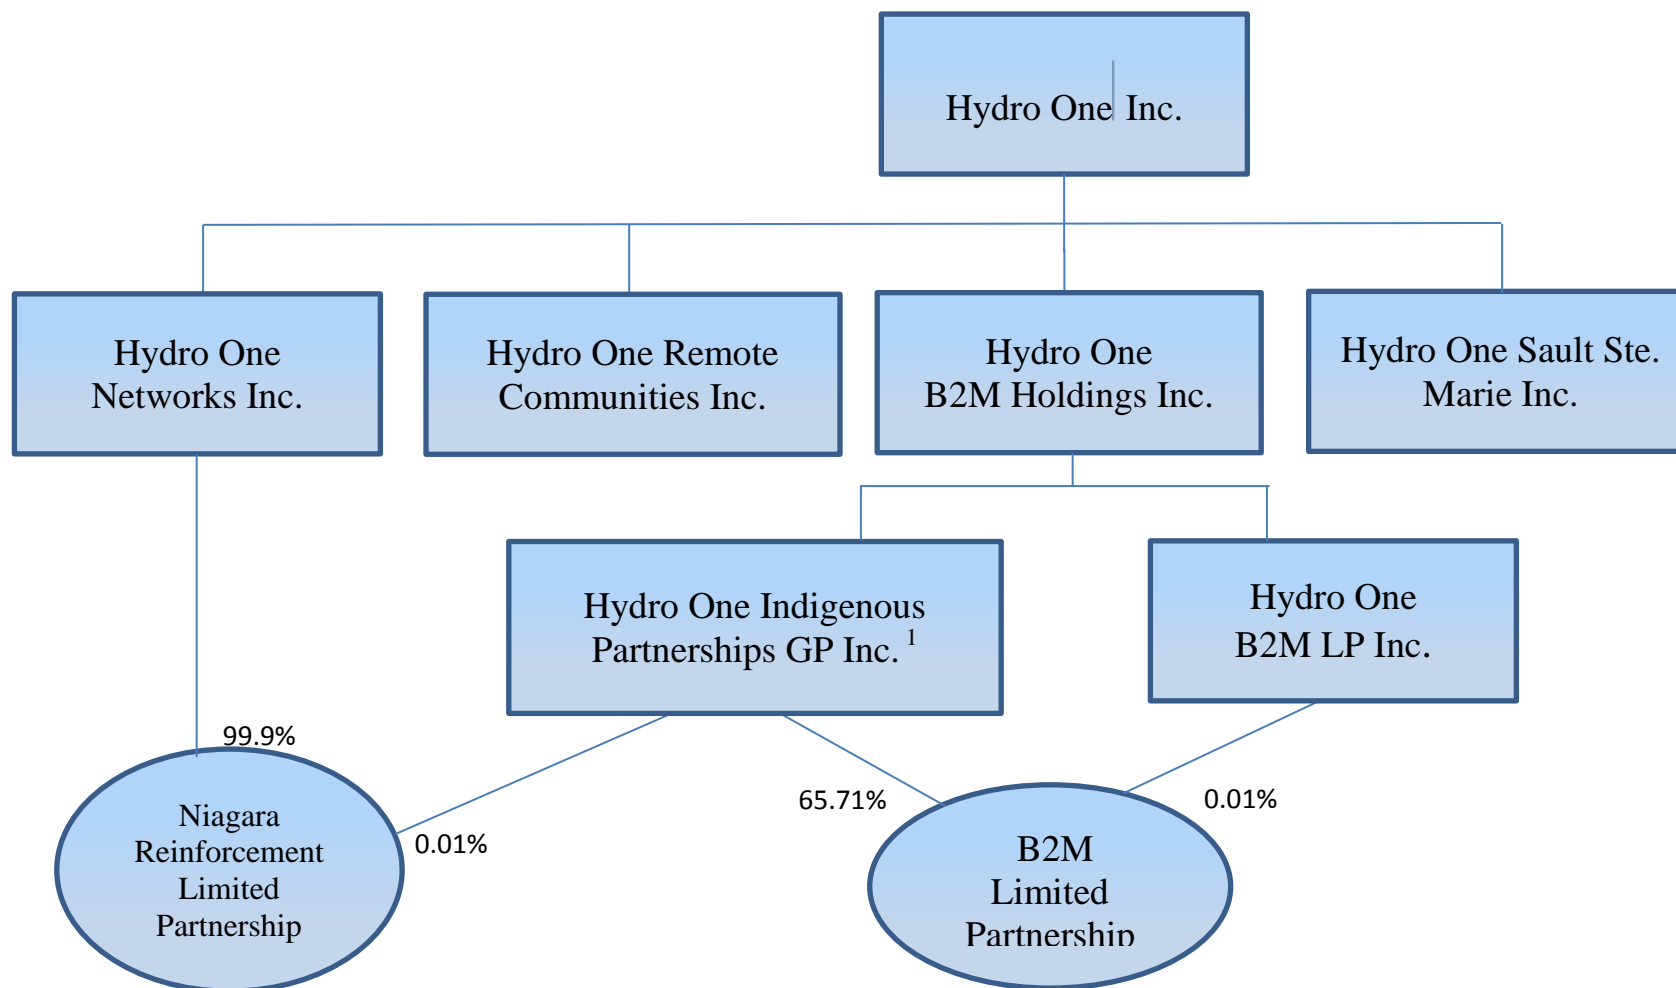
Hydro One Inc.

Hydro One Networks Inc.

Hydro One Remote Communities Inc.

Hydro One B2M Holdings Inc.

Hydro One Sault Ste. Marie Inc.

Hydro One Indigenous Partnerships GP Inc. $^1$

Hydro One B2M LP Inc.

99.9%

Niagara Reinforcement Limited Partnership

0.01%

65.71%

B2M Limited Partnership

0.01%